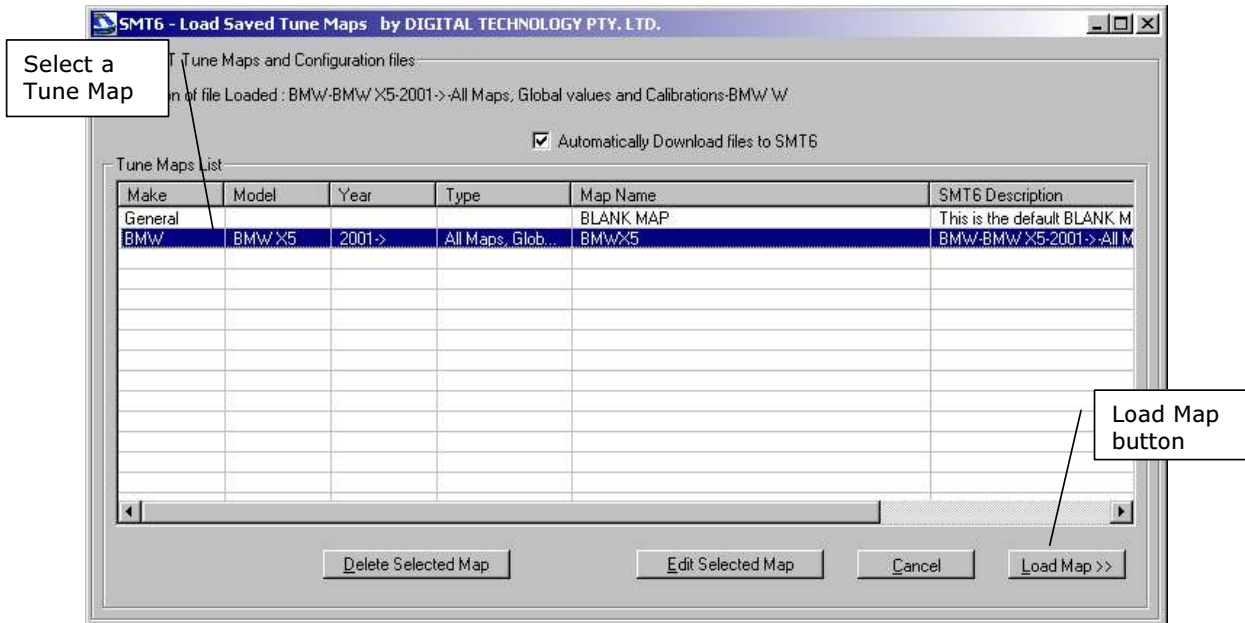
SMT6 - Load Saved Tune Maps by DIGITAL TECHNOLOGY PTY. LTD.

Select a Tune Map

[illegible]T Tune Maps and Configuration files

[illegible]on of file Loaded : BMW-BMW X5-2001->-All Maps, Global values and Calibrations-BMW W

☑ Automatically Download files to SMT6

Tune Maps List

| Make | Model | Year | Type | Map Name | SMT6 Description |
|---|---|---|---|---|---|
| General | | | | BLANK MAP | This is the default BLANK M |
| BMW | BMW X5 | 2001-> | All Maps, Glob... | BMWX5 | BMW-BMW X5-2001->-All M |

Load Map button

Delete Selected Map

Edit Selected Map

Cancel

Load Map >>